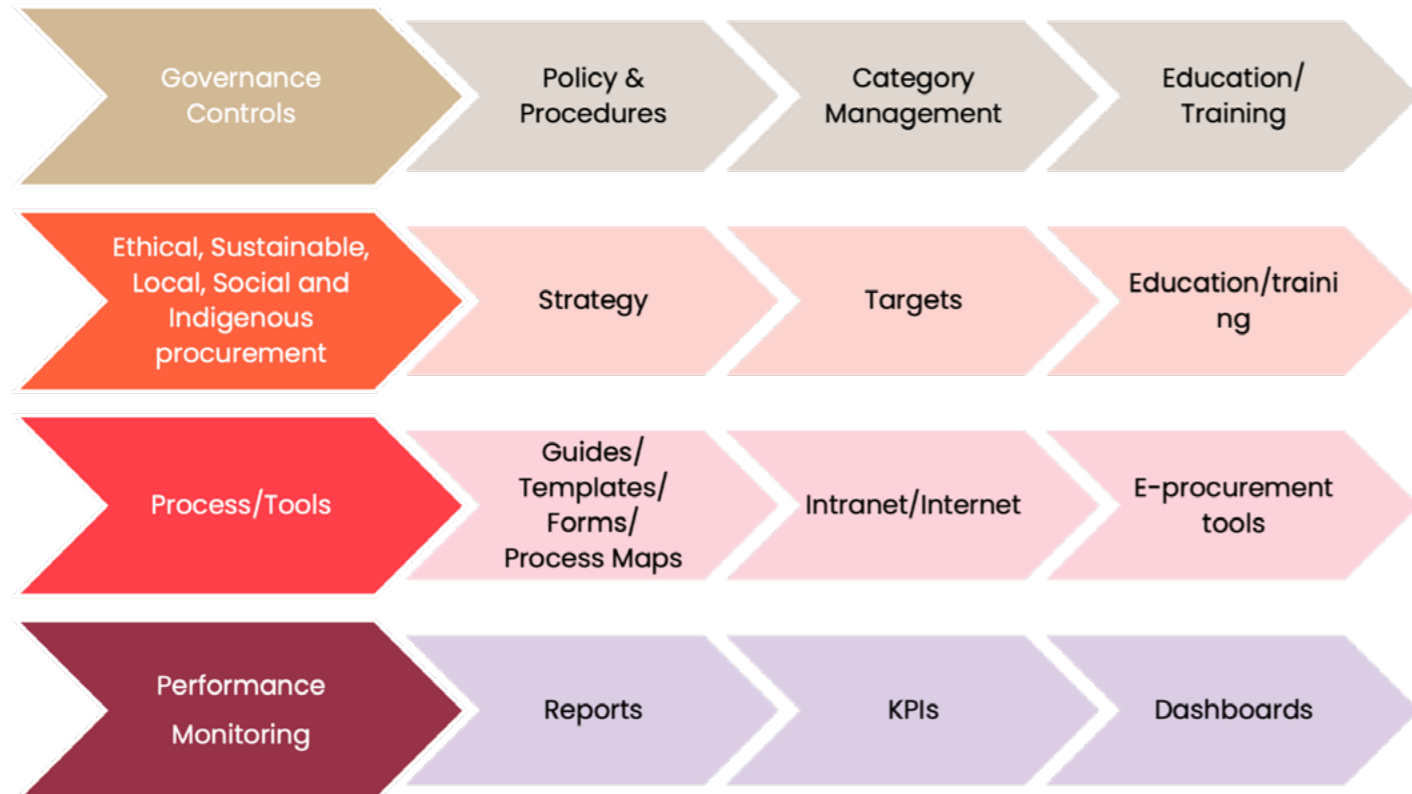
Governance Controls

Policy & Procedures

Category Management

Education/ Training

Ethical, Sustainable, Local, Social and Indigenous procurement

Strategy

Targets

Education/traini ng

Process/Tools

Guides/ Templates/ Forms/ Process Maps

Intranet/Internet

E-procurement tools

Performance Monitoring

Reports

KPIs

Dashboards